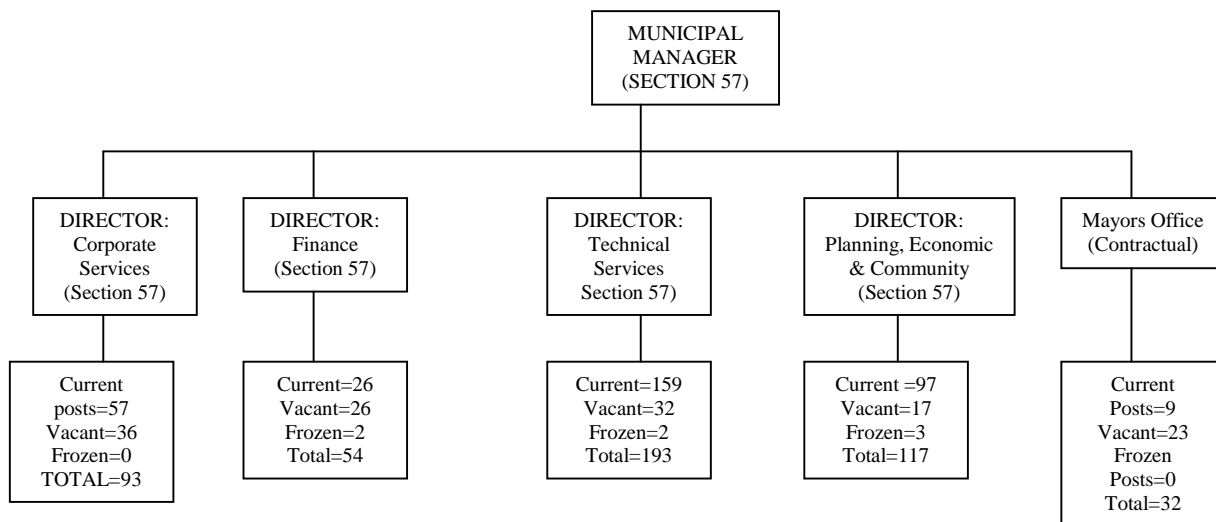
MUNICIPAL MANAGER (SECTION 57)

DIRECTOR: Corporate Services (Section 57)

Current posts=57
Vacant=36
Frozen=0
TOTAL=93

DIRECTOR: Finance (Section 57)

Current=26
Vacant=26
Frozen=2
Total=54

DIRECTOR: Technical Services Section 57)

Current=159
Vacant=32
Frozen=2
Total=193

DIRECTOR: Planning, Economic & Community (Section 57)

Current =97
Vacant=17
Frozen=3
Total=117

Mayors Office (Contractual)

Current Posts=9
Vacant=23
Frozen Posts=0
Total=32